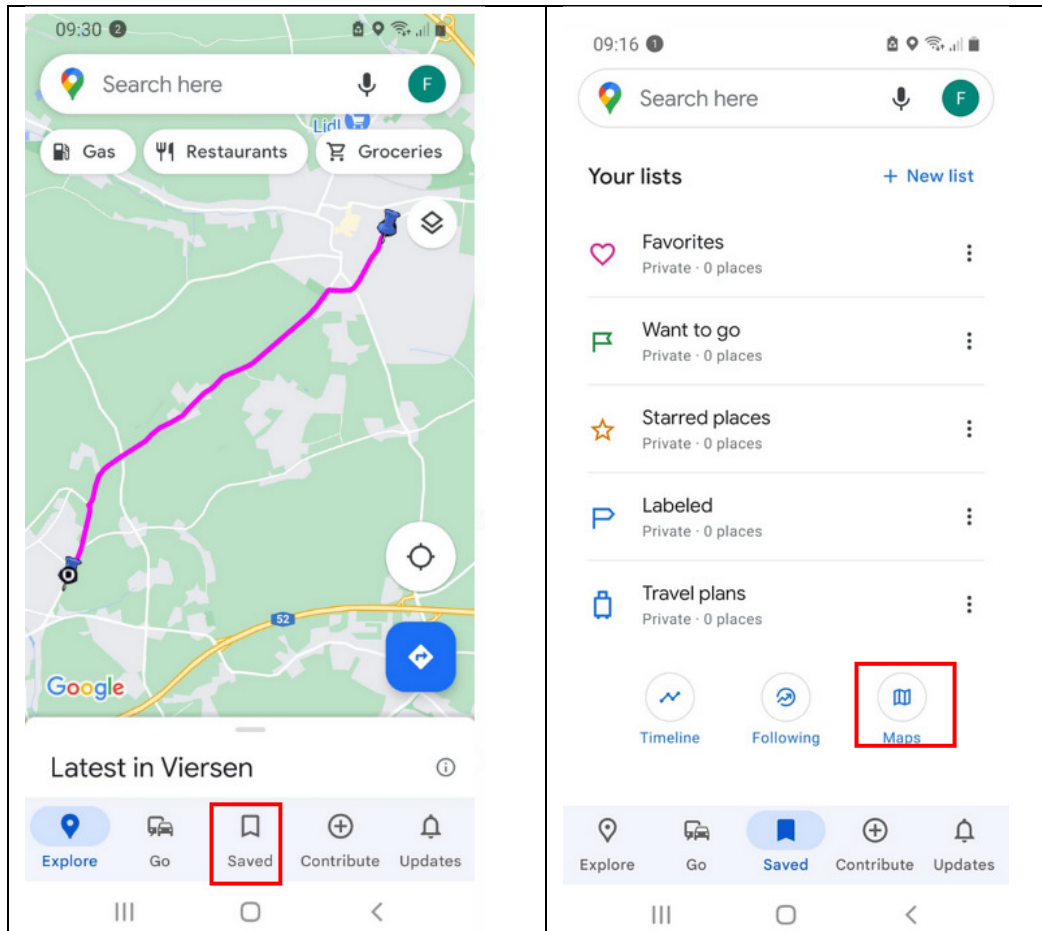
09:30 2

Search here

F

Lidl

Gas

Restaurants

Groceries

52

Google

Latest in Viersen

Explore

Go

Saved

Contribute

Updates

09:16 1

Search here

F

Your lists

+ New list

Favorites
Private · 0 places

Want to go
Private · 0 places

Starred places
Private · 0 places

Labeled
Private · 0 places

Travel plans
Private · 0 places

Timeline

Following

Maps

Explore

Go

Saved

Contribute

Updates